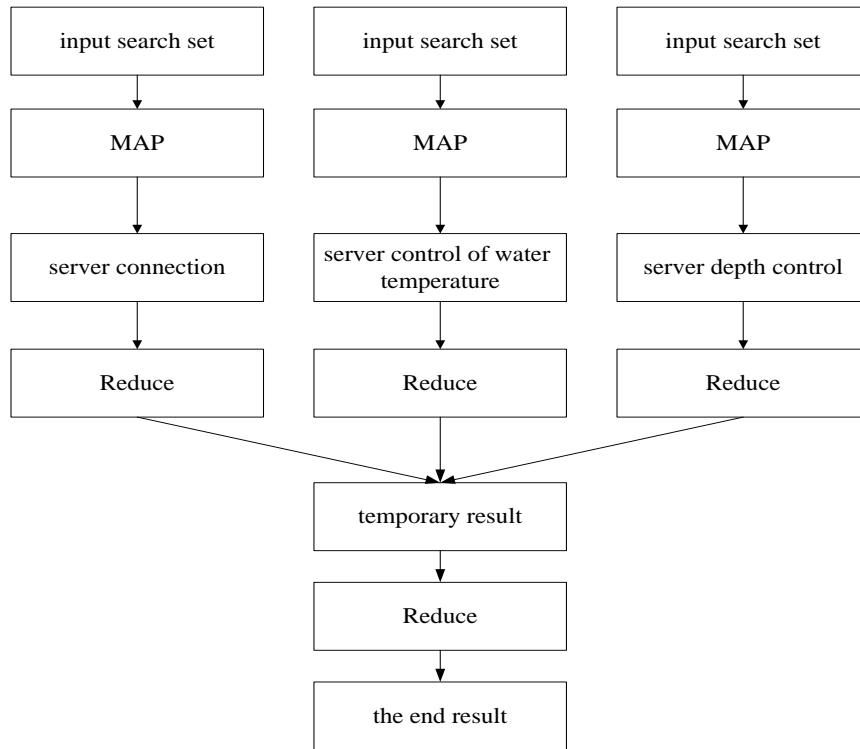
input search set

MAP

server connection

Reduce

input search set

MAP

server control of water temperature

Reduce

input search set

MAP

server depth control

Reduce

temporary result

Reduce

the end result